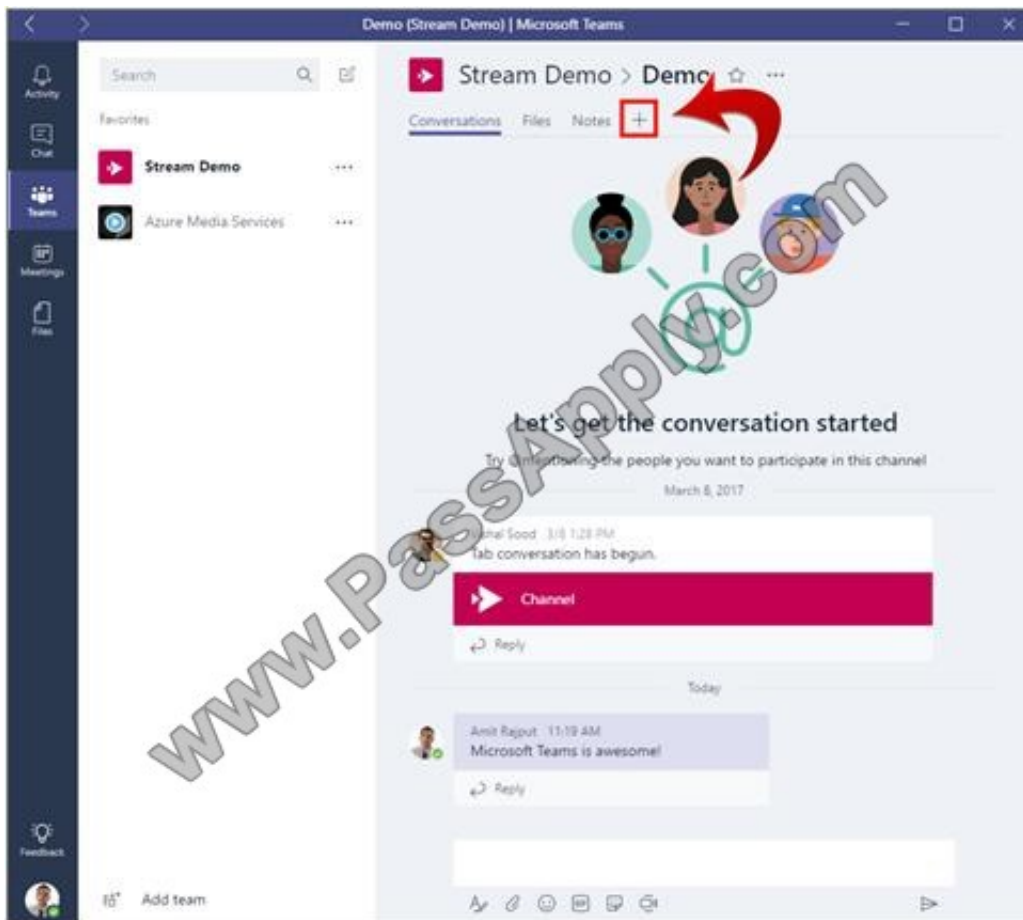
Demo (Stream Demo) | Microsoft Teams

Activity

Chat

Teams

Meetings

Files

Search

Favorites

Stream Demo

Azure Media Services

Stream Demo > Demo

Conversations Files Notes +

Let's get the conversation started

Try @mentioning the people you want to participate in this channel

March 8, 2017

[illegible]nal Sood 3/8 1:28 PM
Tab conversation has begun.

Channel

Reply

Today

Amit Rajput 11:19 AM
Microsoft Teams is awesome!

Reply

Feedback

Add team

www.PassApply.com